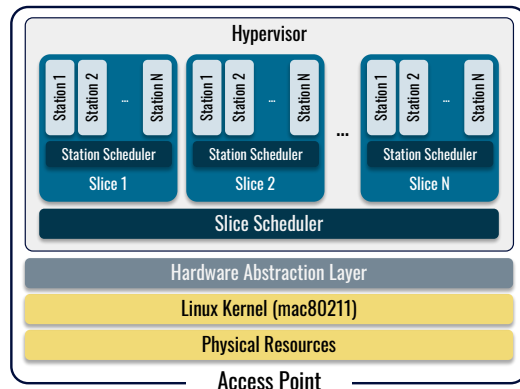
Hypervisor

Station 1
Station 2
...
Station N
Station Scheduler
Slice 1

Station 1
Station 2
...
Station N
Station Scheduler
Slice 2

...

Station 1
Station 2
...
Station N
Station Scheduler
Slice N

Slice Scheduler

Hardware Abstraction Layer

Linux Kernel (mac80211)

Physical Resources

Access Point